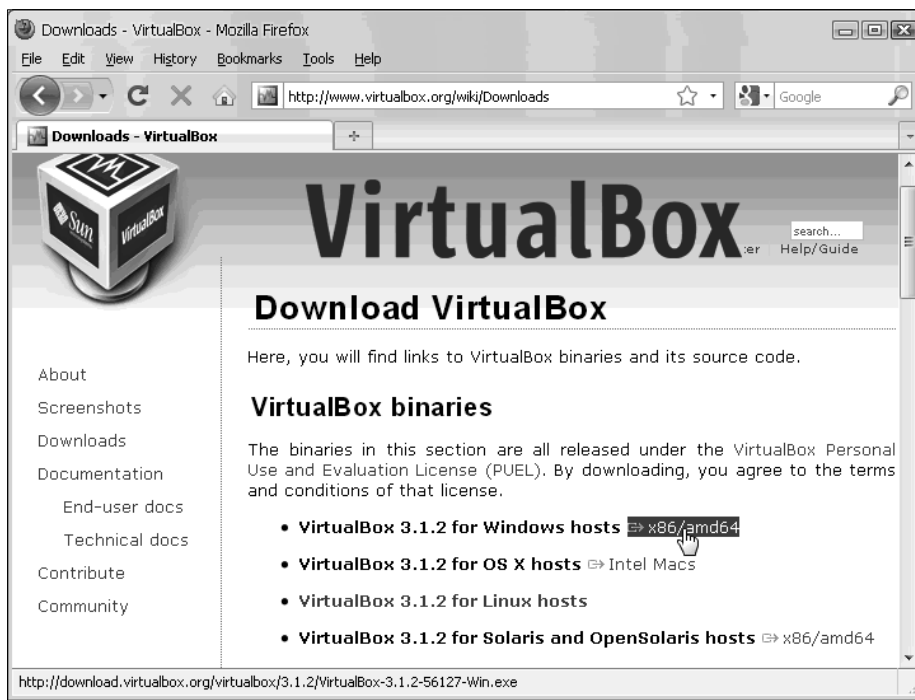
Downloads - VirtualBox - Mozilla Firefox

File Edit View History Bookmarks Tools Help

http://www.virtualbox.org/wiki/Downloads

Google

Downloads - VirtualBox

+

Sun

VirtualBox

VirtualBox

search...

:er Help/Guide

Download VirtualBox

Here, you will find links to VirtualBox binaries and its source code.

About

Screenshots

Downloads

Documentation

End-user docs

Technical docs

Contribute

Community

VirtualBox binaries

The binaries in this section are all released under the VirtualBox Personal Use and Evaluation License (PUEL). By downloading, you agree to the terms and conditions of that license.

• VirtualBox 3.1.2 for Windows hosts ⇒ x86/amd64

• VirtualBox 3.1.2 for OS X hosts ⇒ Intel Macs

• VirtualBox 3.1.2 for Linux hosts

• VirtualBox 3.1.2 for Solaris and OpenSolaris hosts ⇒ x86/amd64

http://download.virtualbox.org/virtualbox/3.1.2/VirtualBox-3.1.2-56127-Win.exe